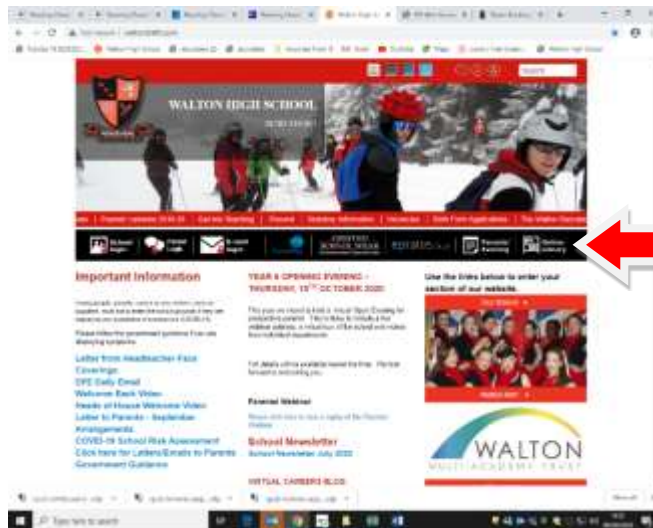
WALTON HIGH SCHOOL

Important Information

Letter from Headteacher Face Coverings
DFE Daily Email
Welcome Back Video
Heads of House Welcome Video
Letter to Parents - September Arrangements
COVID-19 School Risk Assessment
Click here for Letters/Emails to Parents
Government Guidance

YEAR 6 OPENING EVENING - THURSDAY, 15TH OCTOBER 2020

Parental Webinar

School Newsletter

School Newsletter July 2020

VIRTUAL CAREERS BLOG

Use the links below to enter your section of our website.

WALTON
MULTI ACADEMY TRUST

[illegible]